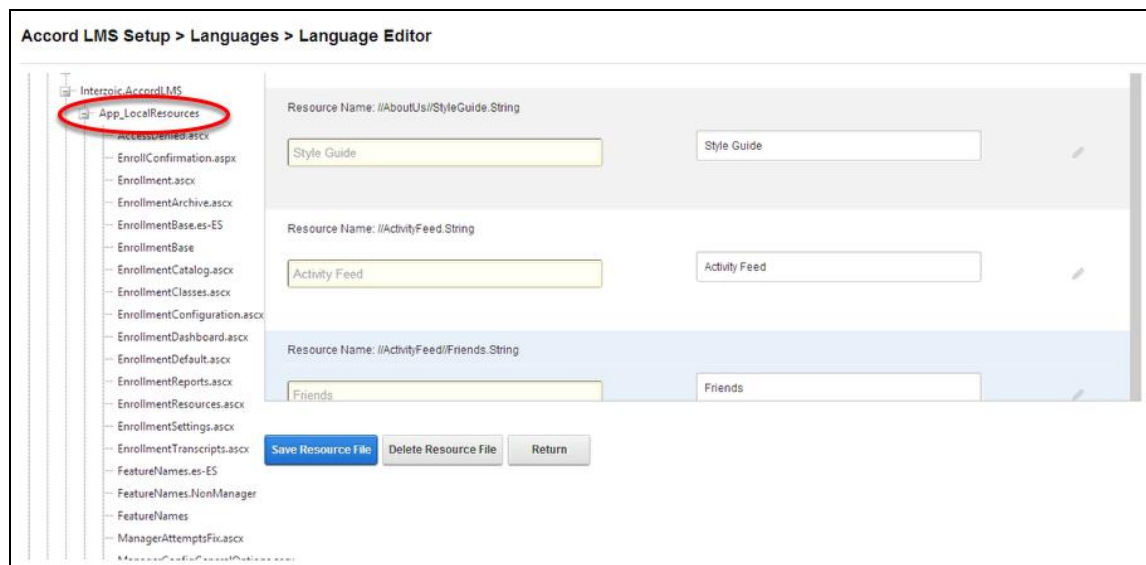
Accord LMS Setup > Languages > Language Editor

Interzoic.AccordLMS
App_LocalResources
AccessDenied.ascx
EnrollConfirmation.aspx
Enrollment.ascx
EnrollmentArchive.ascx
EnrollmentBase.es-ES
EnrollmentBase
EnrollmentCatalog.ascx
EnrollmentClasses.ascx
EnrollmentConfiguration.ascx
EnrollmentDashboard.ascx
EnrollmentDefault.ascx
EnrollmentReports.ascx
EnrollmentResources.ascx
EnrollmentSettings.ascx
EnrollmentTranscripts.ascx
FeatureNames.es-ES
FeatureNames.NonManager
FeatureNames
ManagerAttemptsFix.ascx
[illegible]

Resource Name: //AboutUs//StyleGuide.String

Style Guide

Style Guide

Resource Name: //ActivityFeed.String

Activity Feed

Activity Feed

Resource Name: //ActivityFeed//Friends.String

Friends

Friends

Save Resource File
Delete Resource File
Return